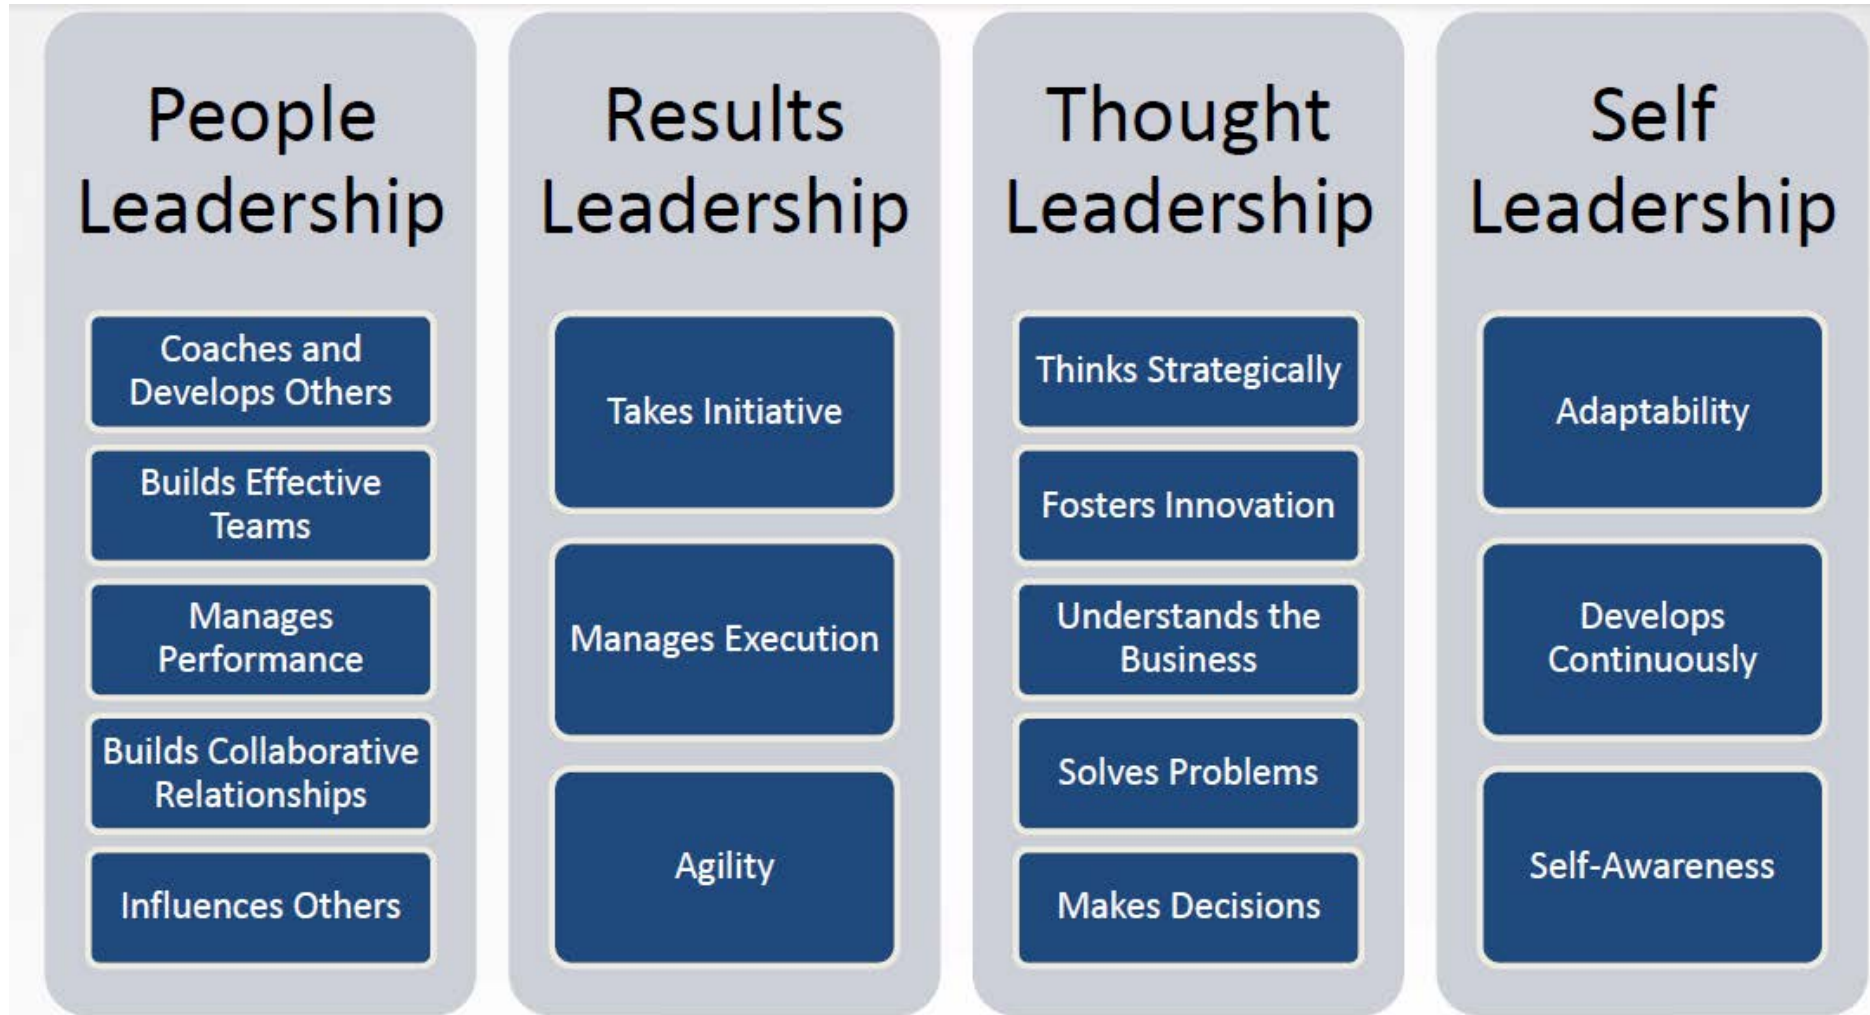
People Leadership

Coaches and Develops Others

Builds Effective Teams

Manages Performance

Builds Collaborative Relationships

Influences Others

Results Leadership

Takes Initiative

Manages Execution

Agility

Thought Leadership

Thinks Strategically

Fosters Innovation

Understands the Business

Solves Problems

Makes Decisions

Self Leadership

Adaptability

Develops Continuously

Self-Awareness